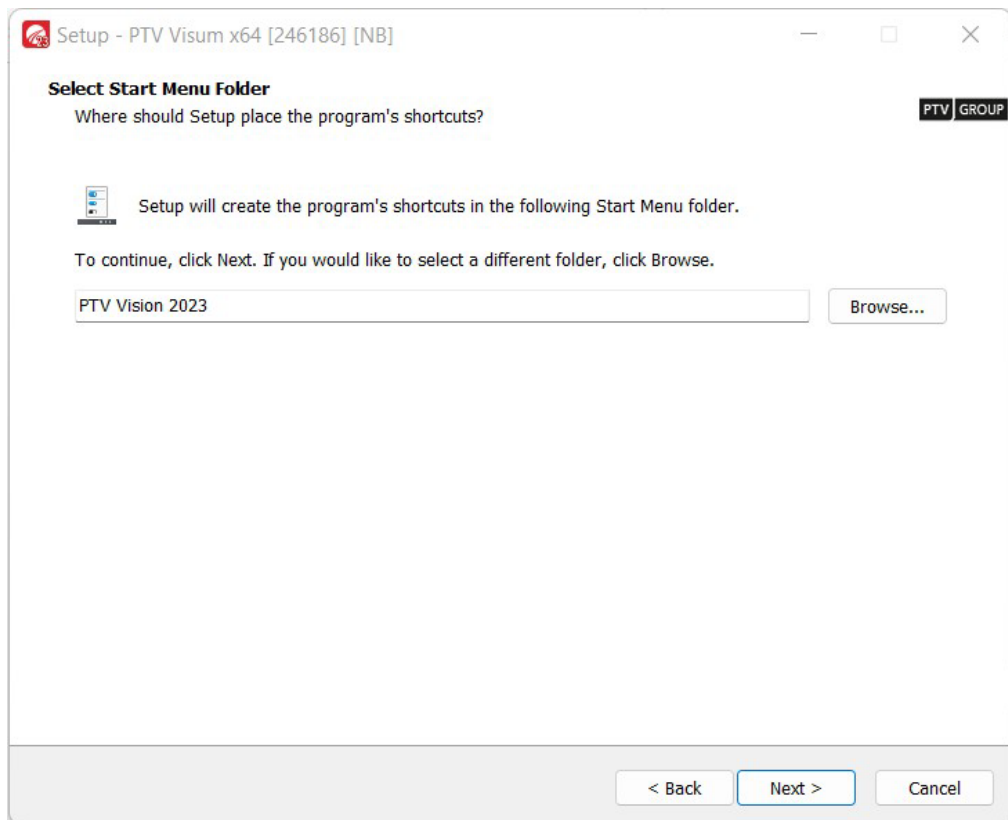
Setup - PTV Visum x64 [246186] [NB]

Select Start Menu Folder
Where should Setup place the program's shortcuts?

PTV GROUP

Setup will create the program's shortcuts in the following Start Menu folder.

To continue, click Next. If you would like to select a different folder, click Browse.

PTV Vision 2023

Browse...

< Back

Next >

Cancel